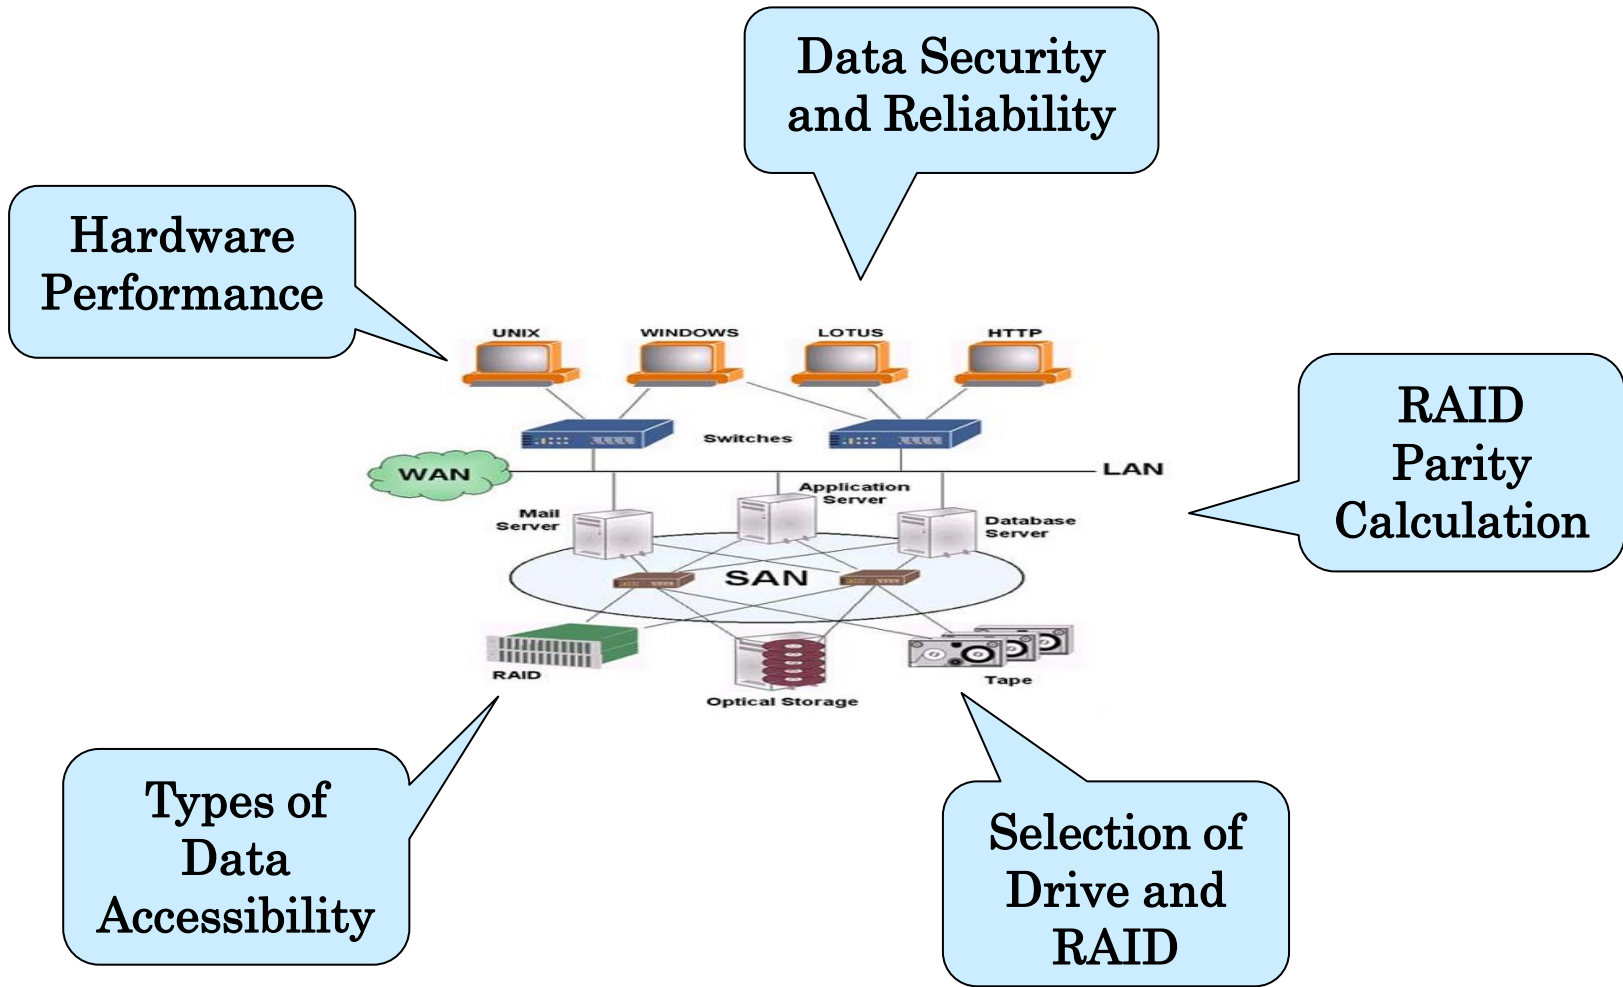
Data Security and Reliability

Hardware Performance

UNIX
WINDOWS
LOTUS
HTTP

Switches

WAN
LAN

RAID Parity Calculation

Mail Server
Application Server
Database Server

SAN

RAID
Optical Storage
Tape

Types of Data Accessibility

Selection of Drive and RAID